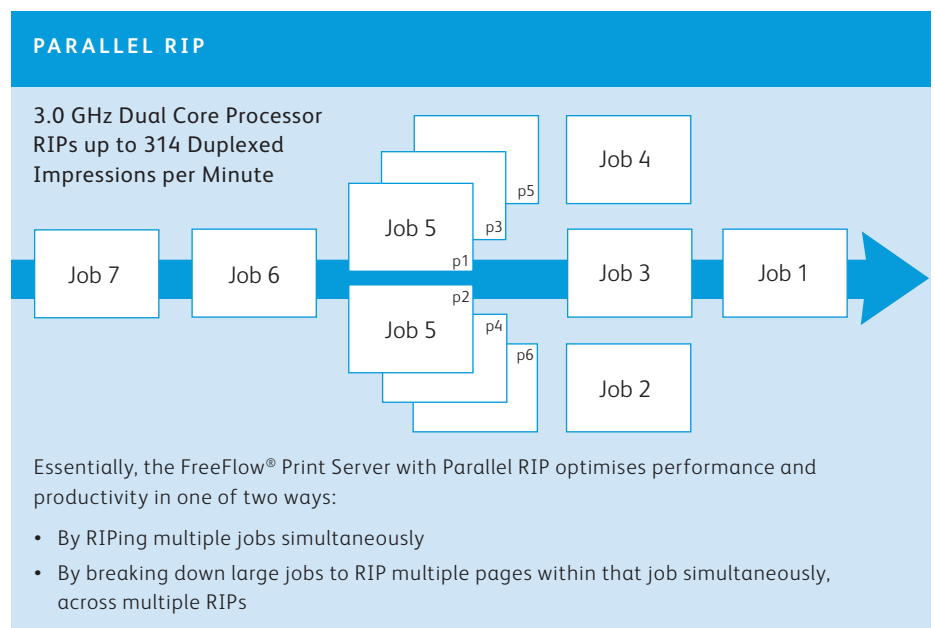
PARALLEL RIP

3.0 GHz Dual Core Processor RIPs up to 314 Duplexed Impressions per Minute

p5

p3

Job 5

p1

Job 4

Job 7

Job 6

Job 3

Job 1

p2

Job 5

p4

p6

Job 2

Essentially, the FreeFlow® Print Server with Parallel RIP optimises performance and productivity in one of two ways:

• By RIPing multiple jobs simultaneously
• By breaking down large jobs to RIP multiple pages within that job simultaneously, across multiple RIPs